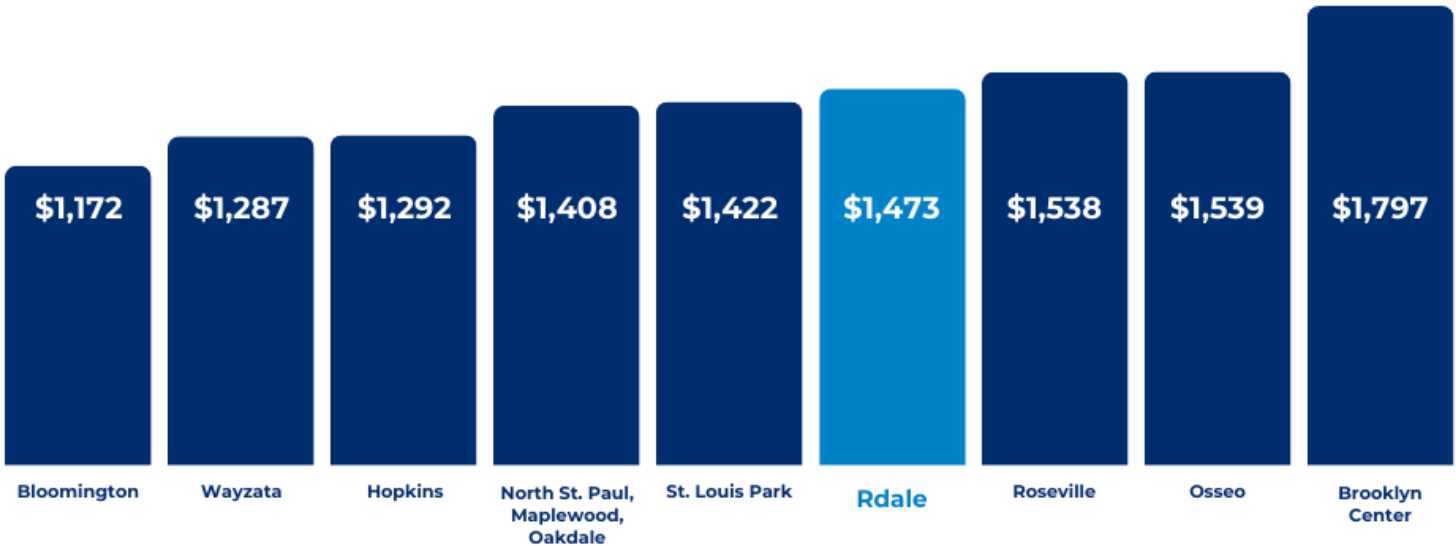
| $1,172 | $1,287 | $1,292 | $1,408 | $1,422 | $1,473 | $1,538 | $1,539 | $1,797 |
|---|---|---|---|---|---|---|---|---|
| Bloomington | Wayzata | Hopkins | North St. Paul, Maplewood, Oakdale | St. Louis Park | Rdale | Roseville | Osseo | Brooklyn Center |